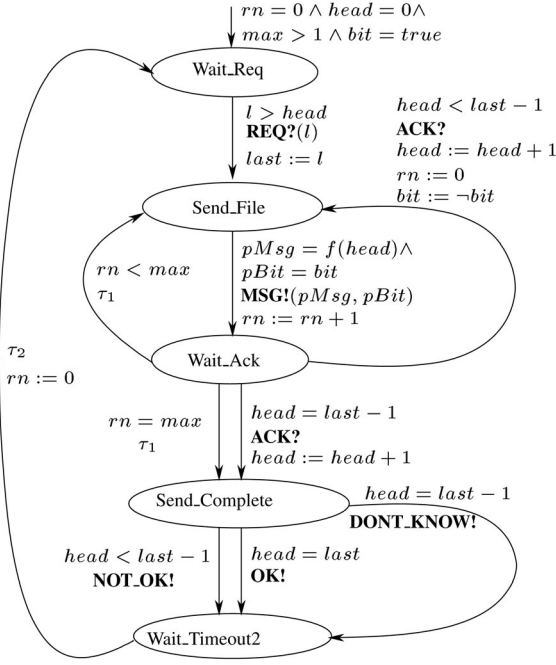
$rn = 0 \wedge head = 0 \wedge$
$max > 1 \wedge bit = true$

Wait_Req

$l > head$
**REQ?**$(l)$
$last := l$

$head < last - 1$
**ACK?**
$head := head + 1$
$rn := 0$
$bit := \neg bit$

Send_File

$rn < max$
$\tau_1$

$pMsg = f(head) \wedge$
$pBit = bit$
**MSG!**$(pMsg, pBit)$
$rn := rn + 1$

$\tau_2$
$rn := 0$

Wait_Ack

$rn = max$
$\tau_1$

$head = last - 1$
**ACK?**
$head := head + 1$

Send_Complete

$head = last - 1$
**DONT_KNOW!**

$head < last - 1$
**NOT_OK!**

$head = last$
**OK!**

Wait_Timeout2